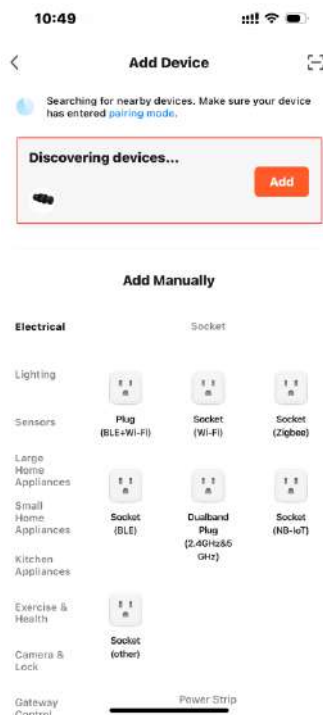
10:49

Add Device

Searching for nearby devices. Make sure your device has entered pairing mode.

Discovering devices...

Add

Add Manually

Electrical

Socket

Lighting

Sensors

Plug (BLE+Wi-Fi)

Socket (Wi-Fi)

Socket (Zigbee)

Large Home Appliances

Small Home Appliances

Socket (BLE)

Dualband Plug (2.4GHz&5 GHz)

Socket (NB-IoT)

Kitchen Appliances

Exercise & Health

Socket (other)

Camera & Lock

Gateway Control

Power Strip